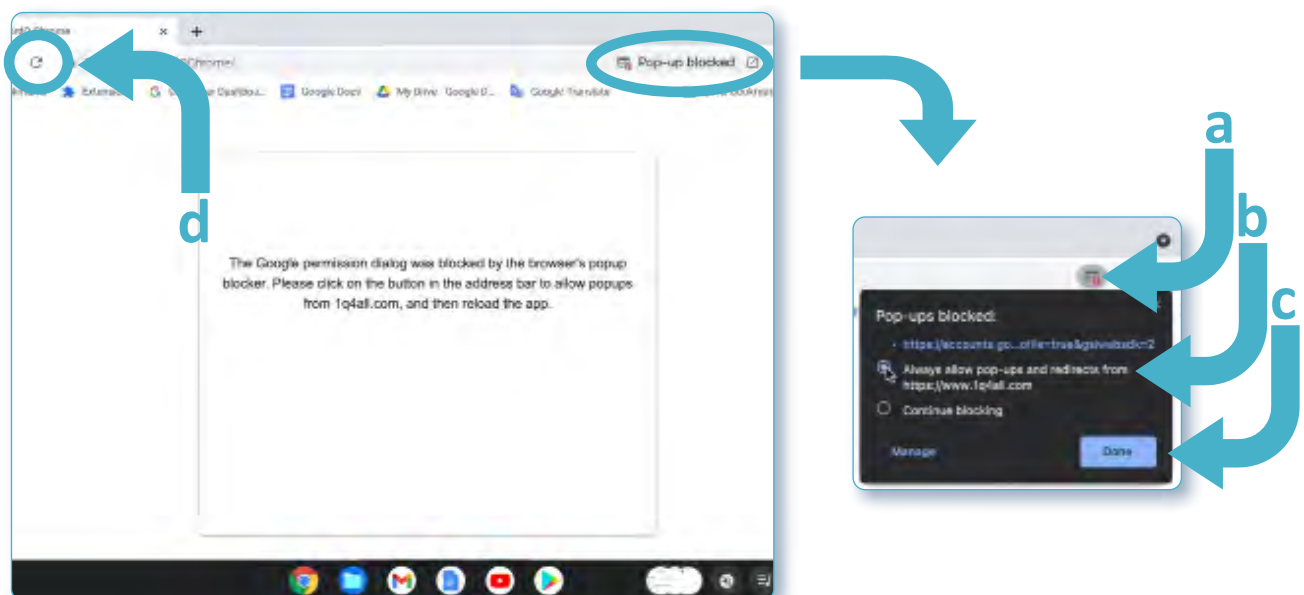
Pop-up blocked

Google Docs

My Drive - Google D...

Google Translate

d

The Google permission dialog was blocked by the browser's popup blocker. Please click on the button in the address bar to allow popups from 1q4all.com, and then reload the app.

a

b

c

Pop-ups blocked:

https://accounts.go...ofile=true&gsiwebsdk=2

Always allow pop-ups and redirects from https://www.1q4all.com

Continue blocking

Manage

Done